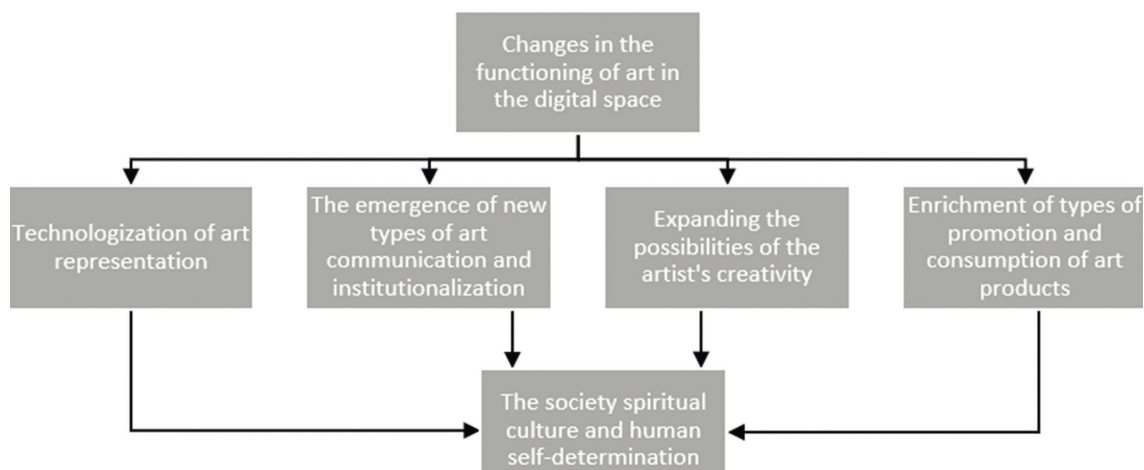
Changes in the functioning of art in the digital space

Technologization of art representation

The emergence of new types of art communication and institutionalization

Expanding the possibilities of the artist's creativity

Enrichment of types of promotion and consumption of art products

The society spiritual culture and human self-determination